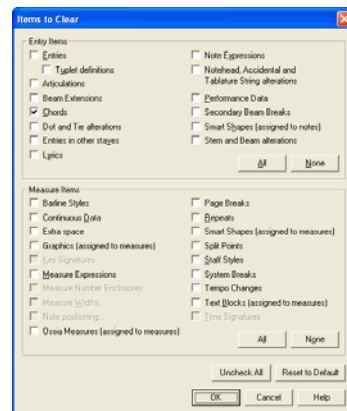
Items to Clear

Entry Items

Entries

Tuplet definitions

Articulations

Beam Extensions

Chords

Dot and Tie alterations

Entries in other staves

Lyrics

Note Expressions

Notehead, Accidental and Tablature String alterations

Performance Data

Secondary Beam Breaks

Smart Shapes (assigned to notes)

Stem and Beam alterations

All

None

Measure Items

Barline Styles

Continuous Data

Extra space

Graphics (assigned to measures)

Key Signatures

Measure Expressions

Measure Number Enclosures

Measure Widths...

Note positioning...

Ossia Measures (assigned to measures)

Page Breaks

Repeats

Smart Shapes (assigned to measures)

Split Points

Staff Styles

System Breaks

Tempo Changes

Text Blocks (assigned to measures)

Time Signatures

All

None

Uncheck All

Reset to Default

OK

Cancel

Help